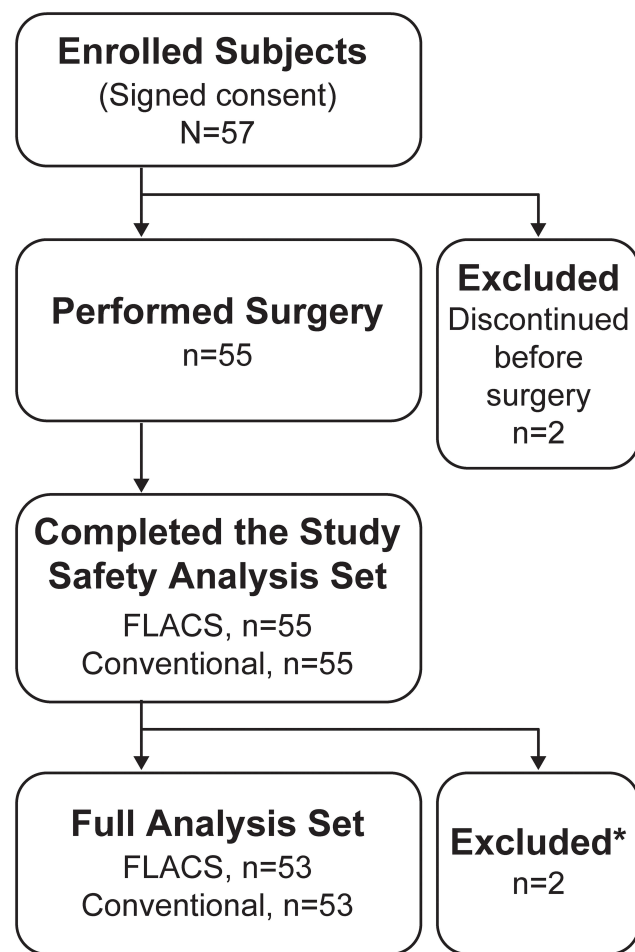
Enrolled Subjects
(Signed consent)
N=57

Performed Surgery
n=55

Excluded
Discontinued before surgery
n=2

Completed the Study
Safety Analysis Set
FLACS, n=55
Conventional, n=55

Full Analysis Set
FLACS, n=53
Conventional, n=53

Excluded*
n=2